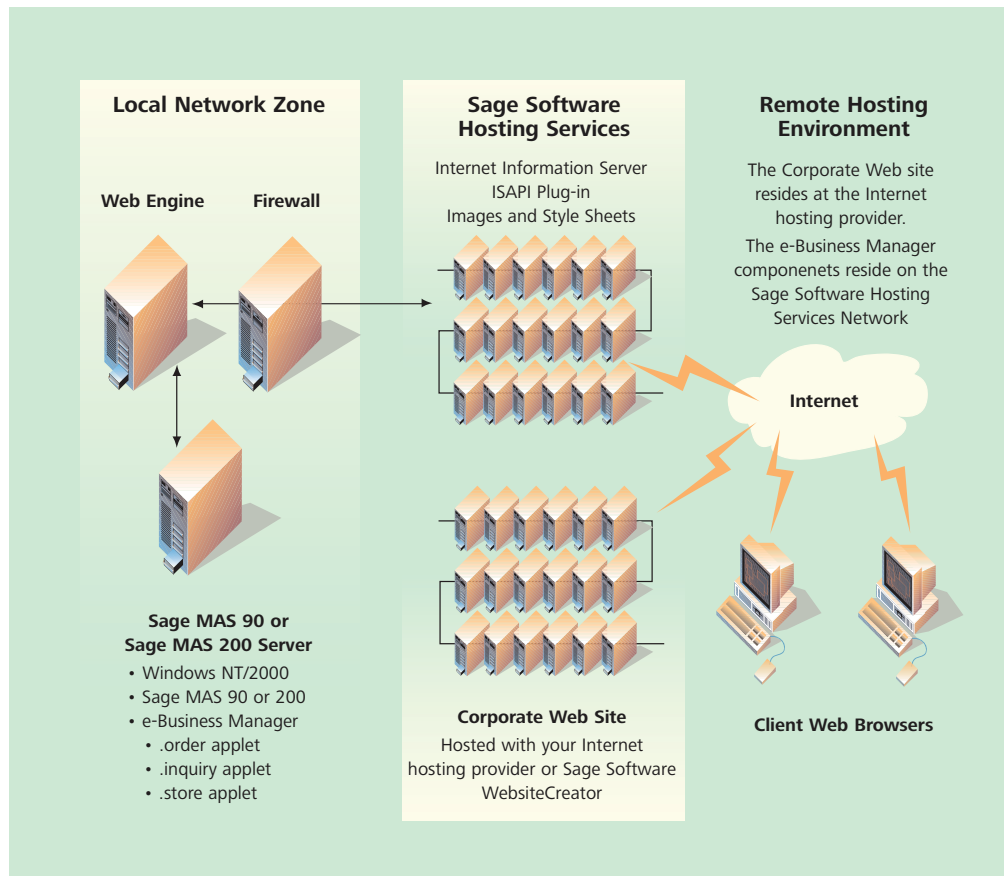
Local Network Zone

Web Engine

Firewall

Sage MAS 90 or Sage MAS 200 Server

• Windows NT/2000
• Sage MAS 90 or 200
• e-Business Manager
  • .order applet
  • .inquiry applet
  • .store applet

Sage Software Hosting Services

Internet Information Server
ISAPI Plug-in
Images and Style Sheets

Corporate Web Site

Hosted with your Internet hosting provider or Sage Software WebsiteCreator

Remote Hosting Environment

The Corporate Web site resides at the Internet hosting provider.

The e-Business Manager componenets reside on the Sage Software Hosting Services Network

Internet

Client Web Browsers